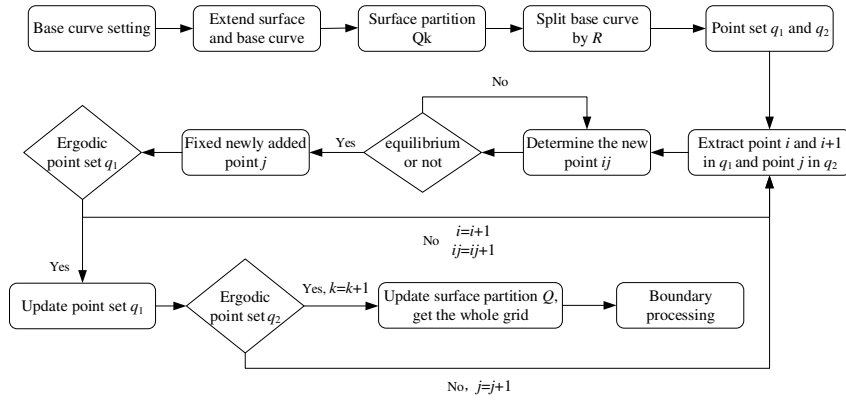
Base curve setting

Extend surface and base curve

Surface partition Qk

Split base curve by $R$

Point set $q_1$ and $q_2$

No

Ergodic point set $q_1$

Yes

Fixed newly added point $j$

Yes

equilibrium or not

Determine the new point $ij$

Extract point $i$ and $i$+1 in $q_1$ and point $j$ in $q_2$

No $i$=$i$+1
$ij$=$ij$+1

Yes

Update point set $q_1$

Ergodic point set $q_2$

Yes, $k$=$k$+1

Update surface partition $Q$, get the whole grid

Boundary processing

No，$j$=$j$+1